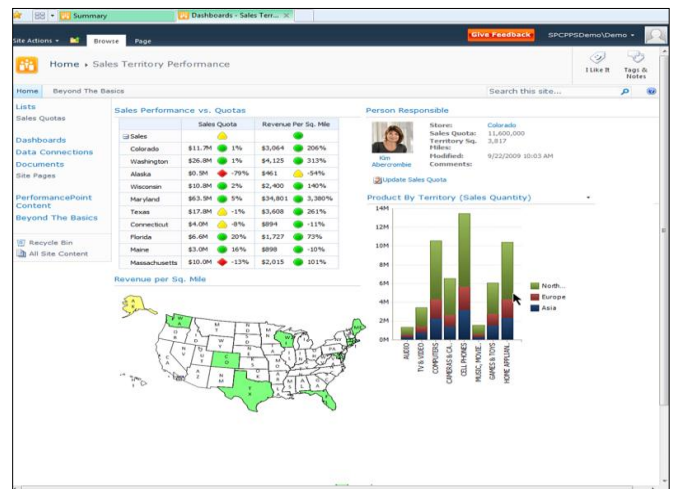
Summary | Dashboards - Sales Terr... ×

Site Actions | Browse | Page | Give Feedback | SPCPPSDemo\Demo

Home ▸ Sales Territory Performance

I Like It | Tags & Notes

Home | Beyond The Basics | Search this site...

Lists
Sales Quotas

Dashboards
Data Connections
Documents
Site Pages

PerformancePoint Content
Beyond The Basics

Recycle Bin
All Site Content

Sales Performance vs. Quotas

| | Sales Quota | | Revenue Per Sq. Mile | |
|---|---|---|---|---|
| Sales | | | | |
| Colorado | $11.7M | 1% | $3,064 | 206% |
| Washington | $26.8M | 1% | $4,125 | 313% |
| Alaska | $0.5M | -79% | $461 | -54% |
| Wisconsin | $10.8M | 2% | $2,400 | 140% |
| Maryland | $63.9M | 5% | $34,801 | 3,380% |
| Texas | $17.8M | -1% | $3,608 | 261% |
| Connecticut | $4.0M | -8% | $894 | -11% |
| Florida | $6.6M | 20% | $1,727 | 73% |
| Maine | $3.0M | 16% | $898 | -10% |
| Massachusetts | $10.0M | -13% | $2,015 | 101% |

Revenue per Sq. Mile

Person Responsible

Kim Abercrombie
Store: Colorado
Sales Quota: 11,600,000
Territory Sq. Miles: 3,817
Modified: 9/22/2009 10:03 AM
Comments:

Update Sales Quota

Product By Territory (Sales Quantity)

14M
12M
10M
8M
6M
4M
2M
0M

AUDIO
TV & VIDEO
COMPUTERS
CAMERAS & CA...
CELL PHONES
MUSIC, MOVIE...
GAMES & TOYS
HOME APPLIAN...

North...
Europe
Asia